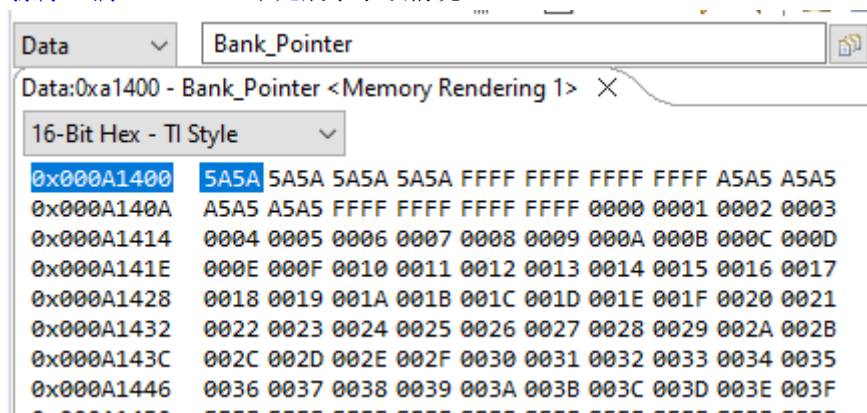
Data

Bank_Pointer

Data:0xa1400 - Bank_Pointer <Memory Rendering 1> ×

16-Bit Hex - TI Style

0x000A1400 5A5A 5A5A 5A5A 5A5A FFFF FFFF FFFF FFFF A5A5 A5A5
0x000A140A A5A5 A5A5 FFFF FFFF FFFF FFFF 0000 0001 0002 0003
0x000A1414 0004 0005 0006 0007 0008 0009 000A 000B 000C 000D
0x000A141E 000E 000F 0010 0011 0012 0013 0014 0015 0016 0017
0x000A1428 0018 0019 001A 001B 001C 001D 001E 001F 0020 0021
0x000A1432 0022 0023 0024 0025 0026 0027 0028 0029 002A 002B
0x000A143C 002C 002D 002E 002F 0030 0031 0032 0033 0034 0035
0x000A1446 0036 0037 0038 0039 003A 003B 003C 003D 003E 003F